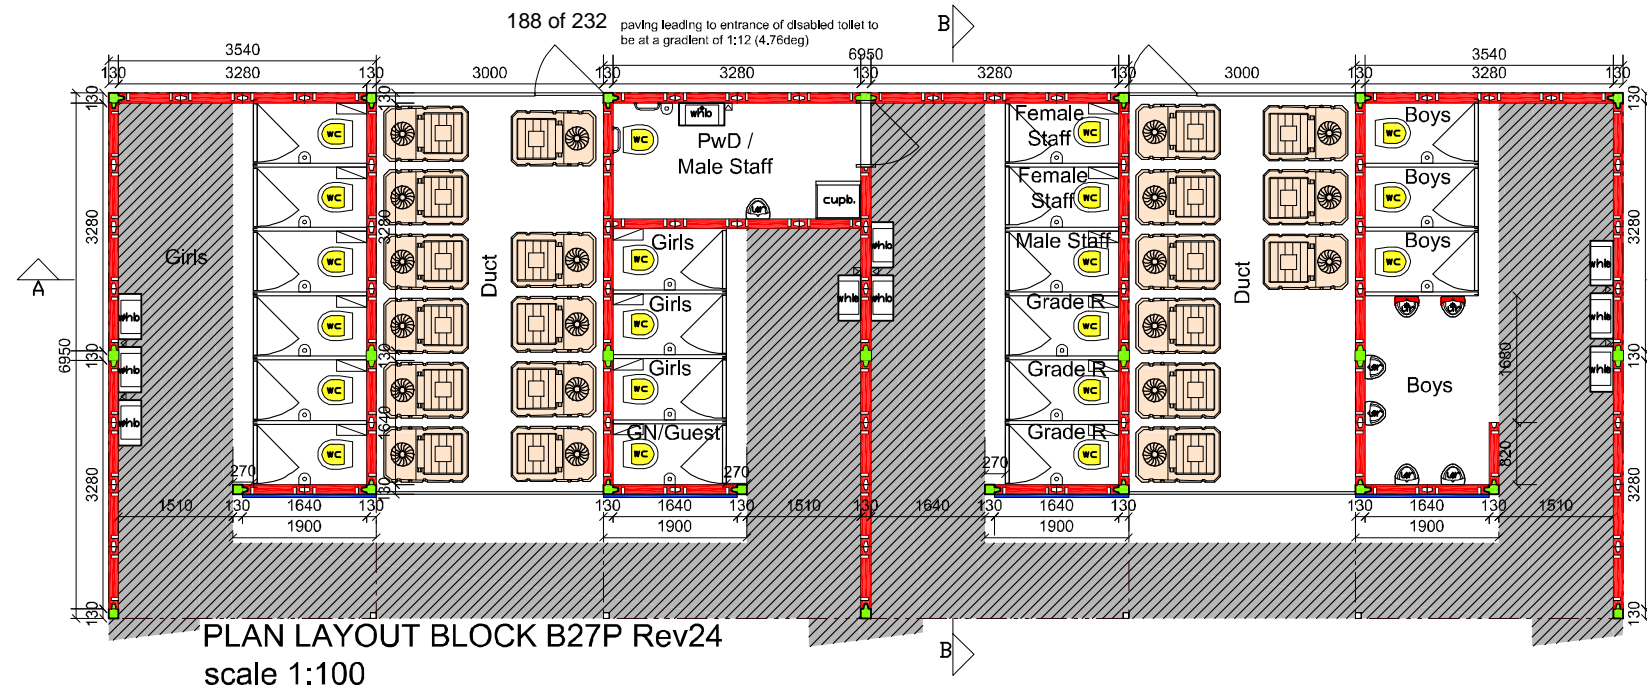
188 of 232

paving leading to entrance of disabled toilet to be at a gradient of 1:12 (4.76deg)

B

3540
130 3280 130
3000
130 3280 130
6950
3280 130
3000
3540
130 3280 130

130
3280
6950
130
3280
130

A

Girls

WC
WC
WC
WC
WC
WC

3280
1640

Duct

whb

PwD /
Male Staff

cupb.

Girls
Girls
Girls
GN/Guest

whb
whb
whb

Female Staff
Female Staff
Male Staff
Grade R
Grade R
Grade R

Duct

Boys
Boys
Boys
Boys

whb
whb
whb
whb
whb
whb

1680
820

130
3280
130
3280
130

270
1510 130 1640 130
1900
270
130 1640 130 1510
1900
130 1640 270 130 1640 130
1900
130 1640 130 1510
1900

PLAN LAYOUT BLOCK B27P Rev24
scale 1:100

B